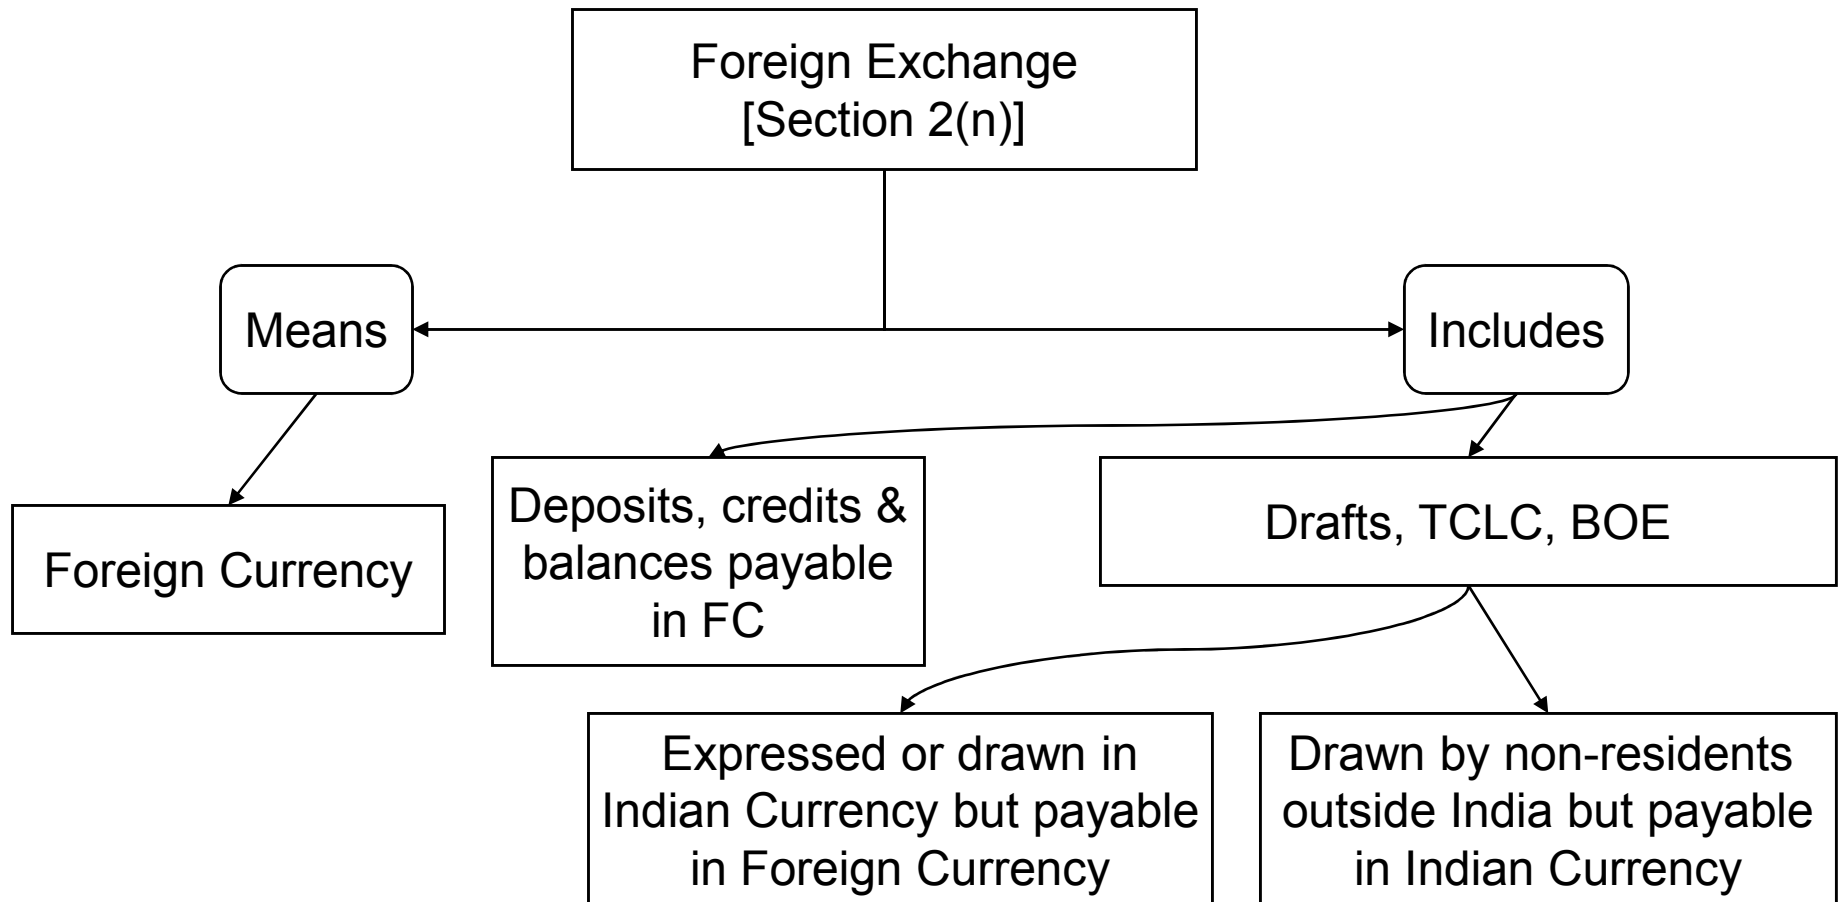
Foreign Exchange
[Section 2(n)]

Means

Includes

Foreign Currency

Deposits, credits & balances payable in FC

Drafts, TCLC, BOE

Expressed or drawn in Indian Currency but payable in Foreign Currency

Drawn by non-residents outside India but payable in Indian Currency